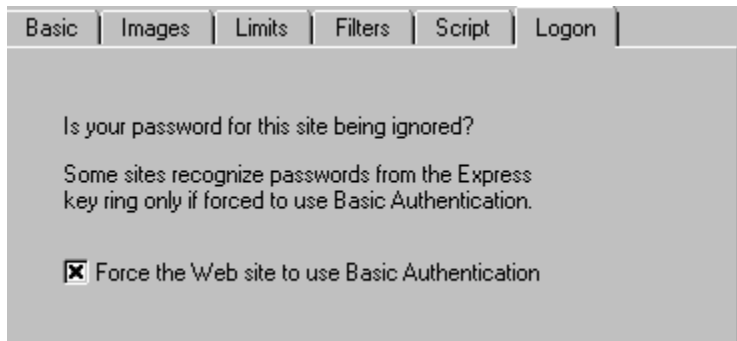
Basic | Images | Limits | Filters | Script | Logon

Is your password for this site being ignored?

Some sites recognize passwords from the Express key ring only if forced to use Basic Authentication.

☒ Force the Web site to use Basic Authentication